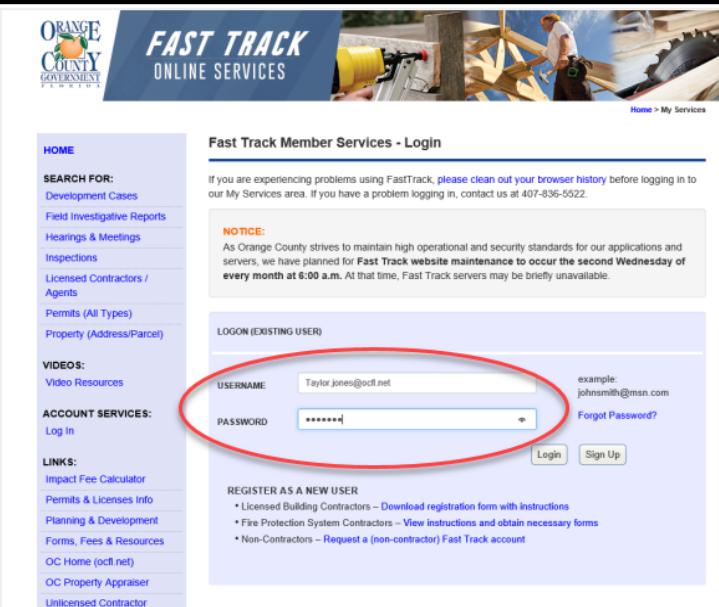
ORANGE COUNTY GOVERNMENT FLORIDA

FAST TRACK
ONLINE SERVICES

Home > My Services

HOME

SEARCH FOR:
Development Cases
Field Investigative Reports
Hearings & Meetings
Inspections
Licensed Contractors / Agents
Permits (All Types)
Property (Address/Parcel)

VIDEOS:
Video Resources

ACCOUNT SERVICES:
Log In

LINKS:
Impact Fee Calculator
Permits & Licenses Info
Planning & Development
Forms, Fees & Resources
OC Home (ocfl.net)
OC Property Appraiser
Unlicensed Contractor

Fast Track Member Services - Login

If you are experiencing problems using FastTrack, please clean out your browser history before logging in to our My Services area. If you have a problem logging in, contact us at 407-836-5522.

NOTICE:
As Orange County strives to maintain high operational and security standards for our applications and servers, we have planned for Fast Track website maintenance to occur the second Wednesday of every month at 6:00 a.m. At that time, Fast Track servers may be briefly unavailable.

LOGON (EXISTING USER)

USERNAME Taylor.jones@ocfl.net
example: johnsmith@msn.com

PASSWORD •••••••
Forgot Password?

Login Sign Up

REGISTER AS A NEW USER
• Licensed Building Contractors – Download registration form with instructions
• Fire Protection System Contractors – View instructions and obtain necessary forms
• Non-Contractors – Request a (non-contractor) Fast Track account